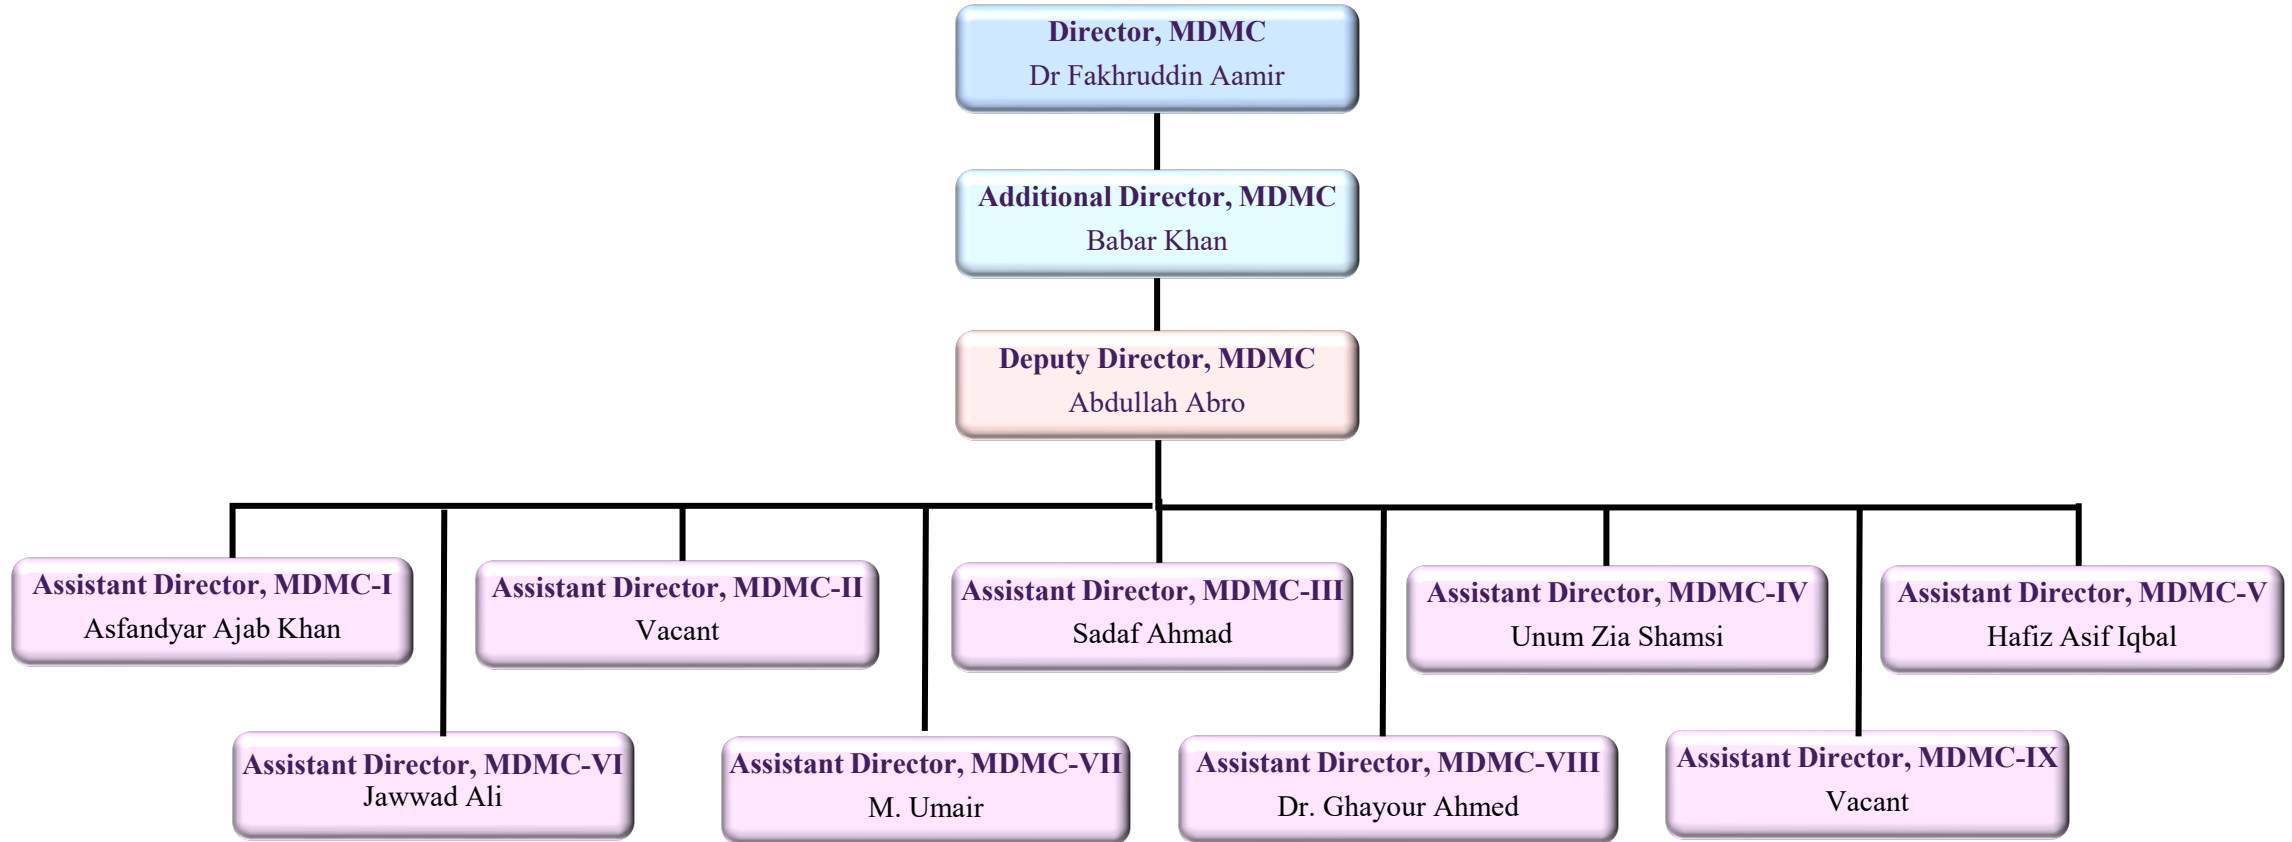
Director, MDMC
Dr Fakhruddin Aamir

Additional Director, MDMC
Babar Khan

Deputy Director, MDMC
Abdullah Abro

Assistant Director, MDMC-I
Asfandyar Ajab Khan

Assistant Director, MDMC-II
Vacant

Assistant Director, MDMC-III
Sadaf Ahmad

Assistant Director, MDMC-IV
Unum Zia Shamsi

Assistant Director, MDMC-V
Hafiz Asif Iqbal

Assistant Director, MDMC-VI
Jawwad Ali

Assistant Director, MDMC-VII
M. Umair

Assistant Director, MDMC-VIII
Dr. Ghayour Ahmed

Assistant Director, MDMC-IX
Vacant